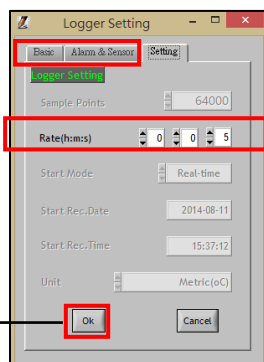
Logger Setting

Basic | Alarm & Sensor | Setting

Logger Setting

Sample Points 64000

Rate(h:m:s) 0 0 5

Start Mode Real-time

Start Rec.Date 2014-08-11

Start Rec.Time 15:37:12

Unit Metric(oC)

Ok

Cancel